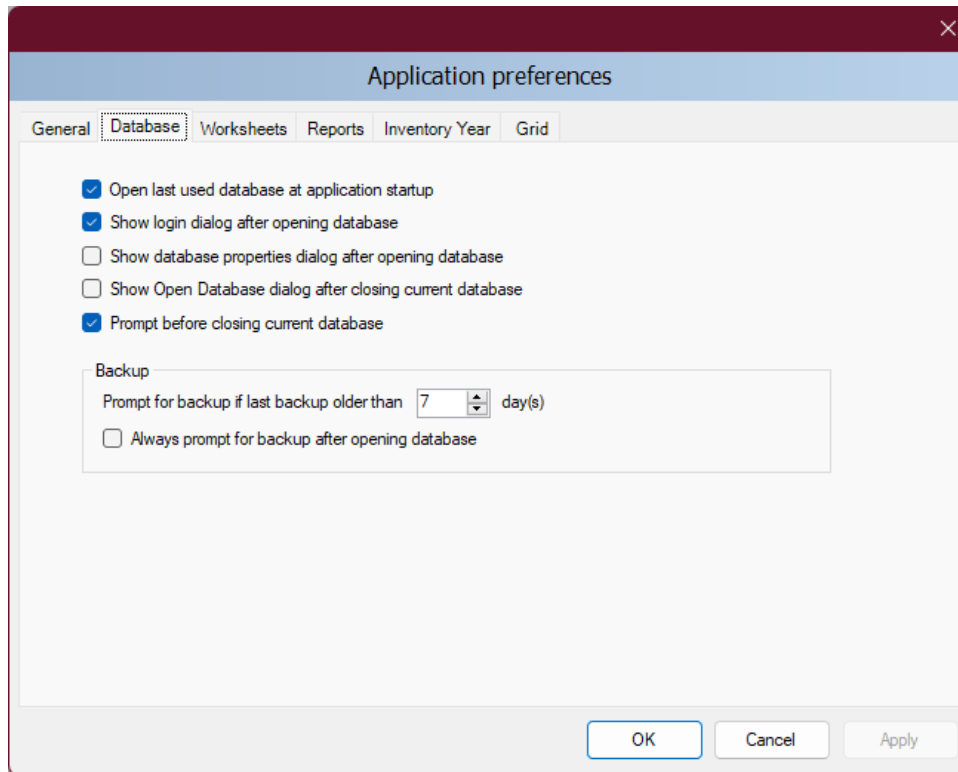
Application preferences

General | Database | Worksheets | Reports | Inventory Year | Grid

Open last used database at application startup
Show login dialog after opening database
Show database properties dialog after opening database
Show Open Database dialog after closing current database
Prompt before closing current database

Backup
Prompt for backup if last backup older than 7 day(s)
Always prompt for backup after opening database

OK Cancel Apply